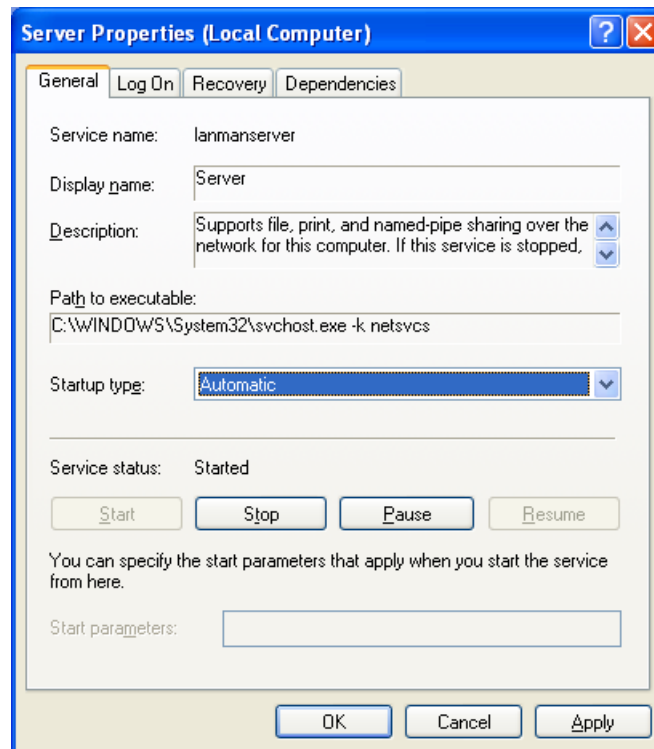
Server Properties (Local Computer)

General | Log On | Recovery | Dependencies

Service name: lanmanserver

Display name: Server

Description: Supports file, print, and named-pipe sharing over the network for this computer. If this service is stopped,

Path to executable:
C:\WINDOWS\System32\svchost.exe -k netsvcs

Startup type: Automatic

Service status: Started

Start | Stop | Pause | Resume

You can specify the start parameters that apply when you start the service from here.

Start parameters:

OK | Cancel | Apply